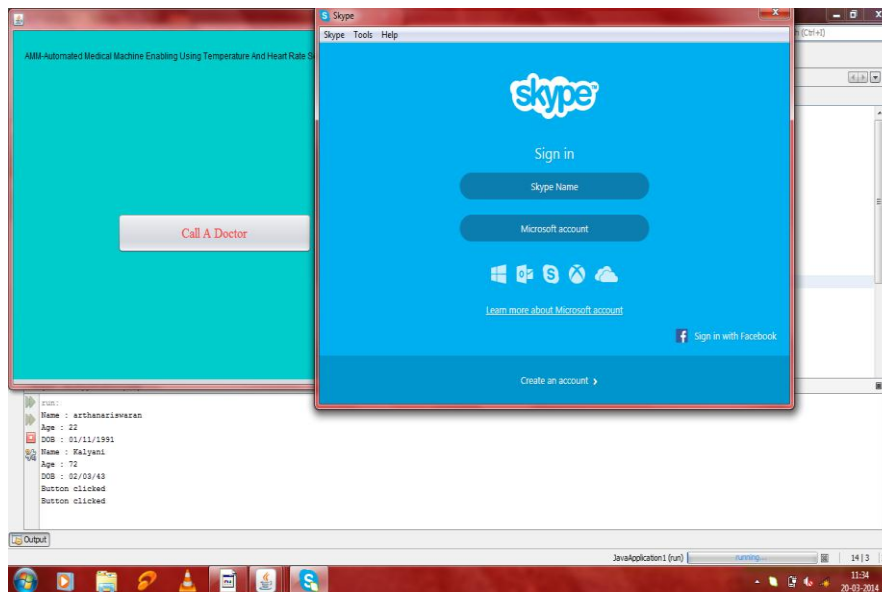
AMM-Automated Medical Machine Enabling Using Temperature And Heart Rate S

Call A Doctor

Skype

Skype Tools Help

skype

Sign in

Skype Name

Microsoft account

Learn more about Microsoft account

Sign in with Facebook

Create an account ›

(Ctrl+I)

run:
Name : arthanariswaran
Age : 22
DOB : 01/11/1991
Name : Kalyani
Age : 72
DOB : 02/03/43
Button clicked
Button clicked

Output

JavaApplication1 (run) running...

14 | 3

11:34
20-03-2014